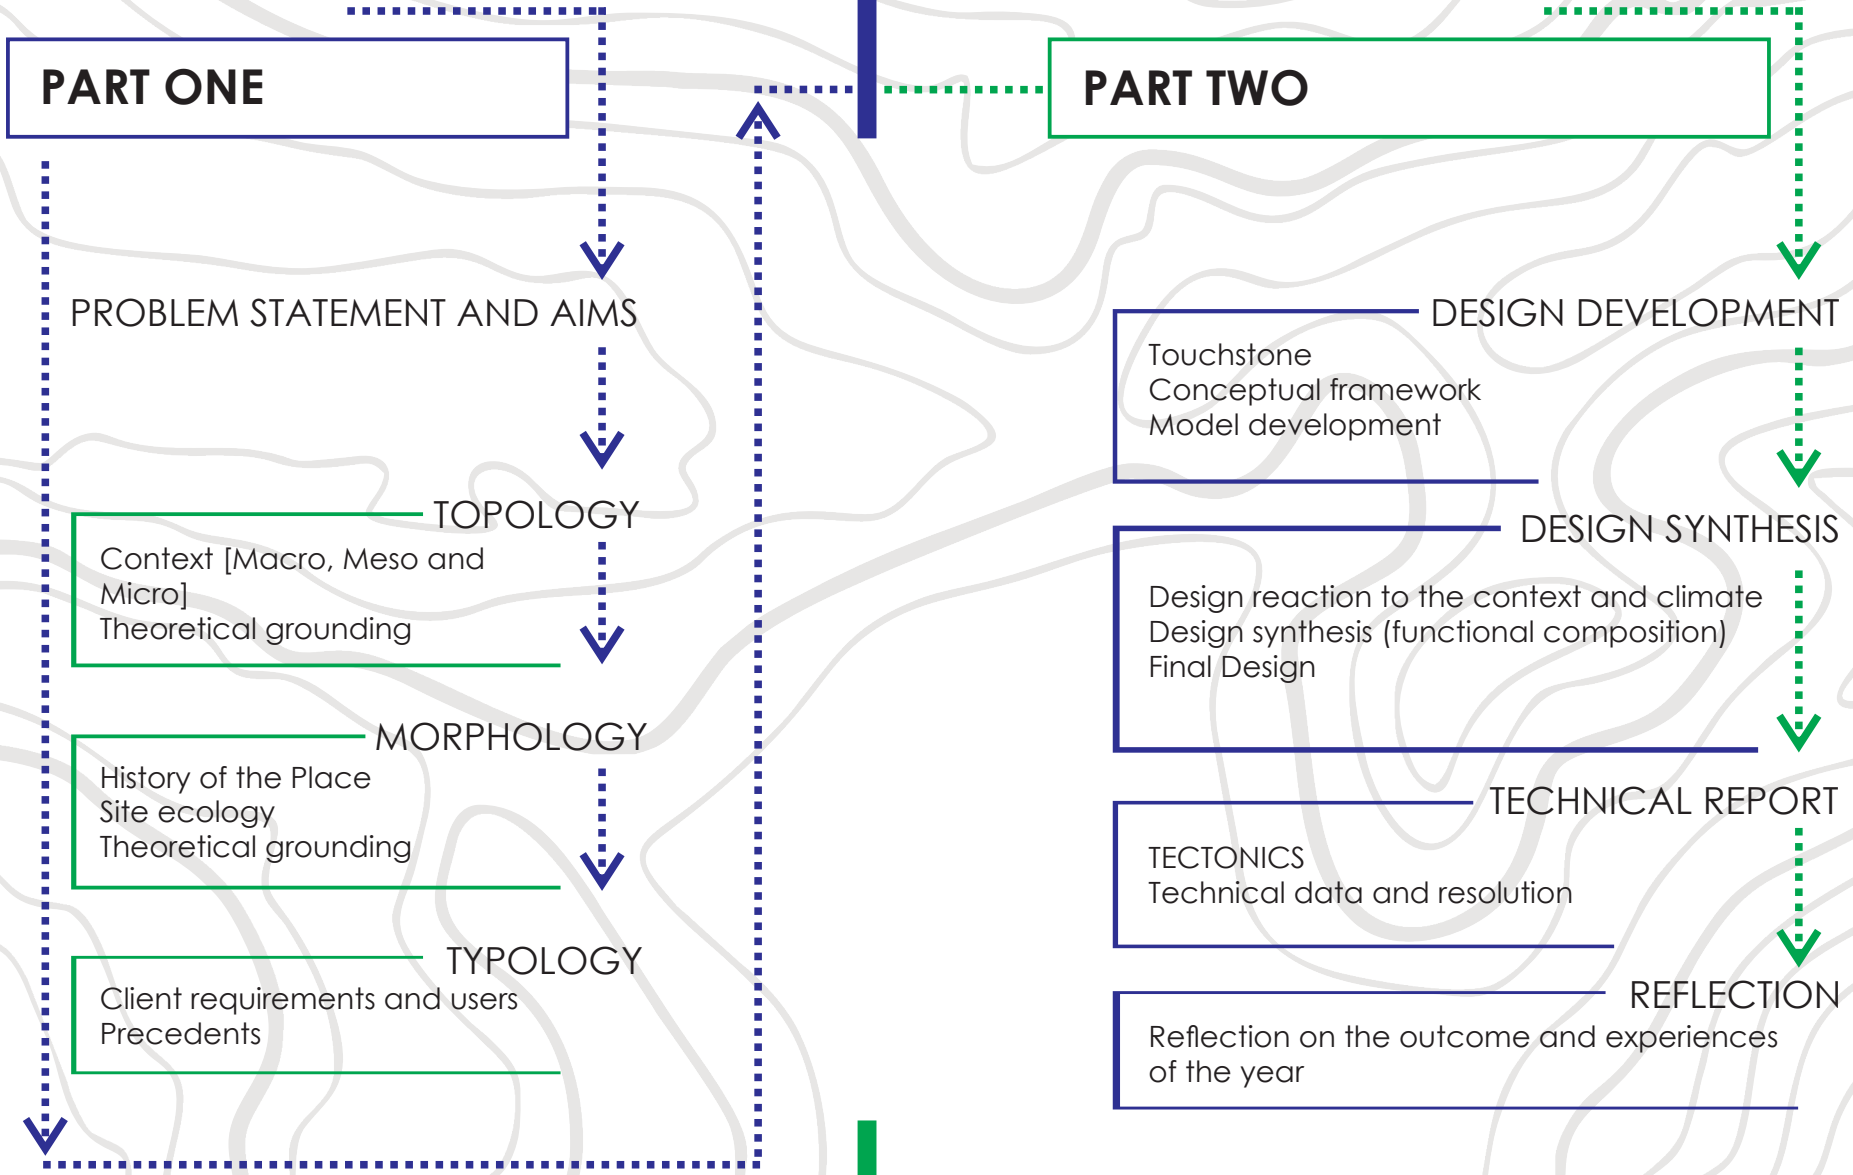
PART ONE

PROBLEM STATEMENT AND AIMS

TOPOLOGY

Context [Macro, Meso and Micro]
Theoretical grounding

MORPHOLOGY

History of the Place
Site ecology
Theoretical grounding

TYPOLOGY

Client requirements and users
Precedents

PART TWO

DESIGN DEVELOPMENT

Touchstone
Conceptual framework
Model development

DESIGN SYNTHESIS

Design reaction to the context and climate
Design synthesis (functional composition)
Final Design

TECHNICAL REPORT

TECTONICS
Technical data and resolution

REFLECTION

Reflection on the outcome and experiences of the year